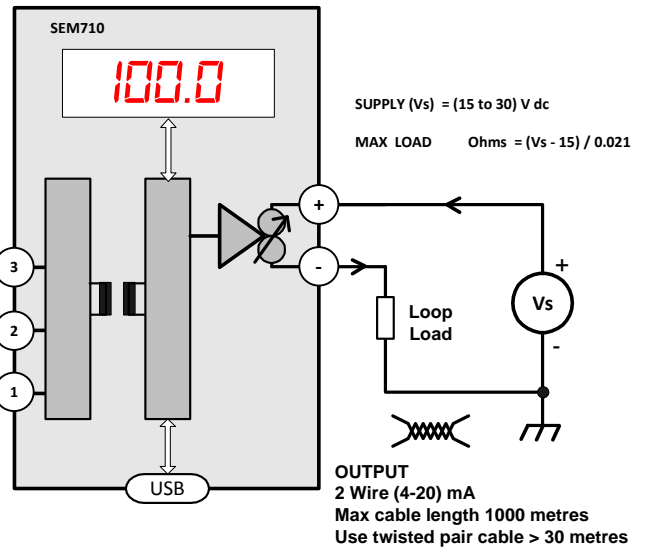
SEM710

100.0

SUPPLY (Vs) = (15 to 30) V dc

MAX LOAD Ohms = (Vs - 15) / 0.021

+

-

3

2

1

Loop Load

+

Vs

-

USB

OUTPUT
2 Wire (4-20) mA
Max cable length 1000 metres
Use twisted pair cable > 30 metres